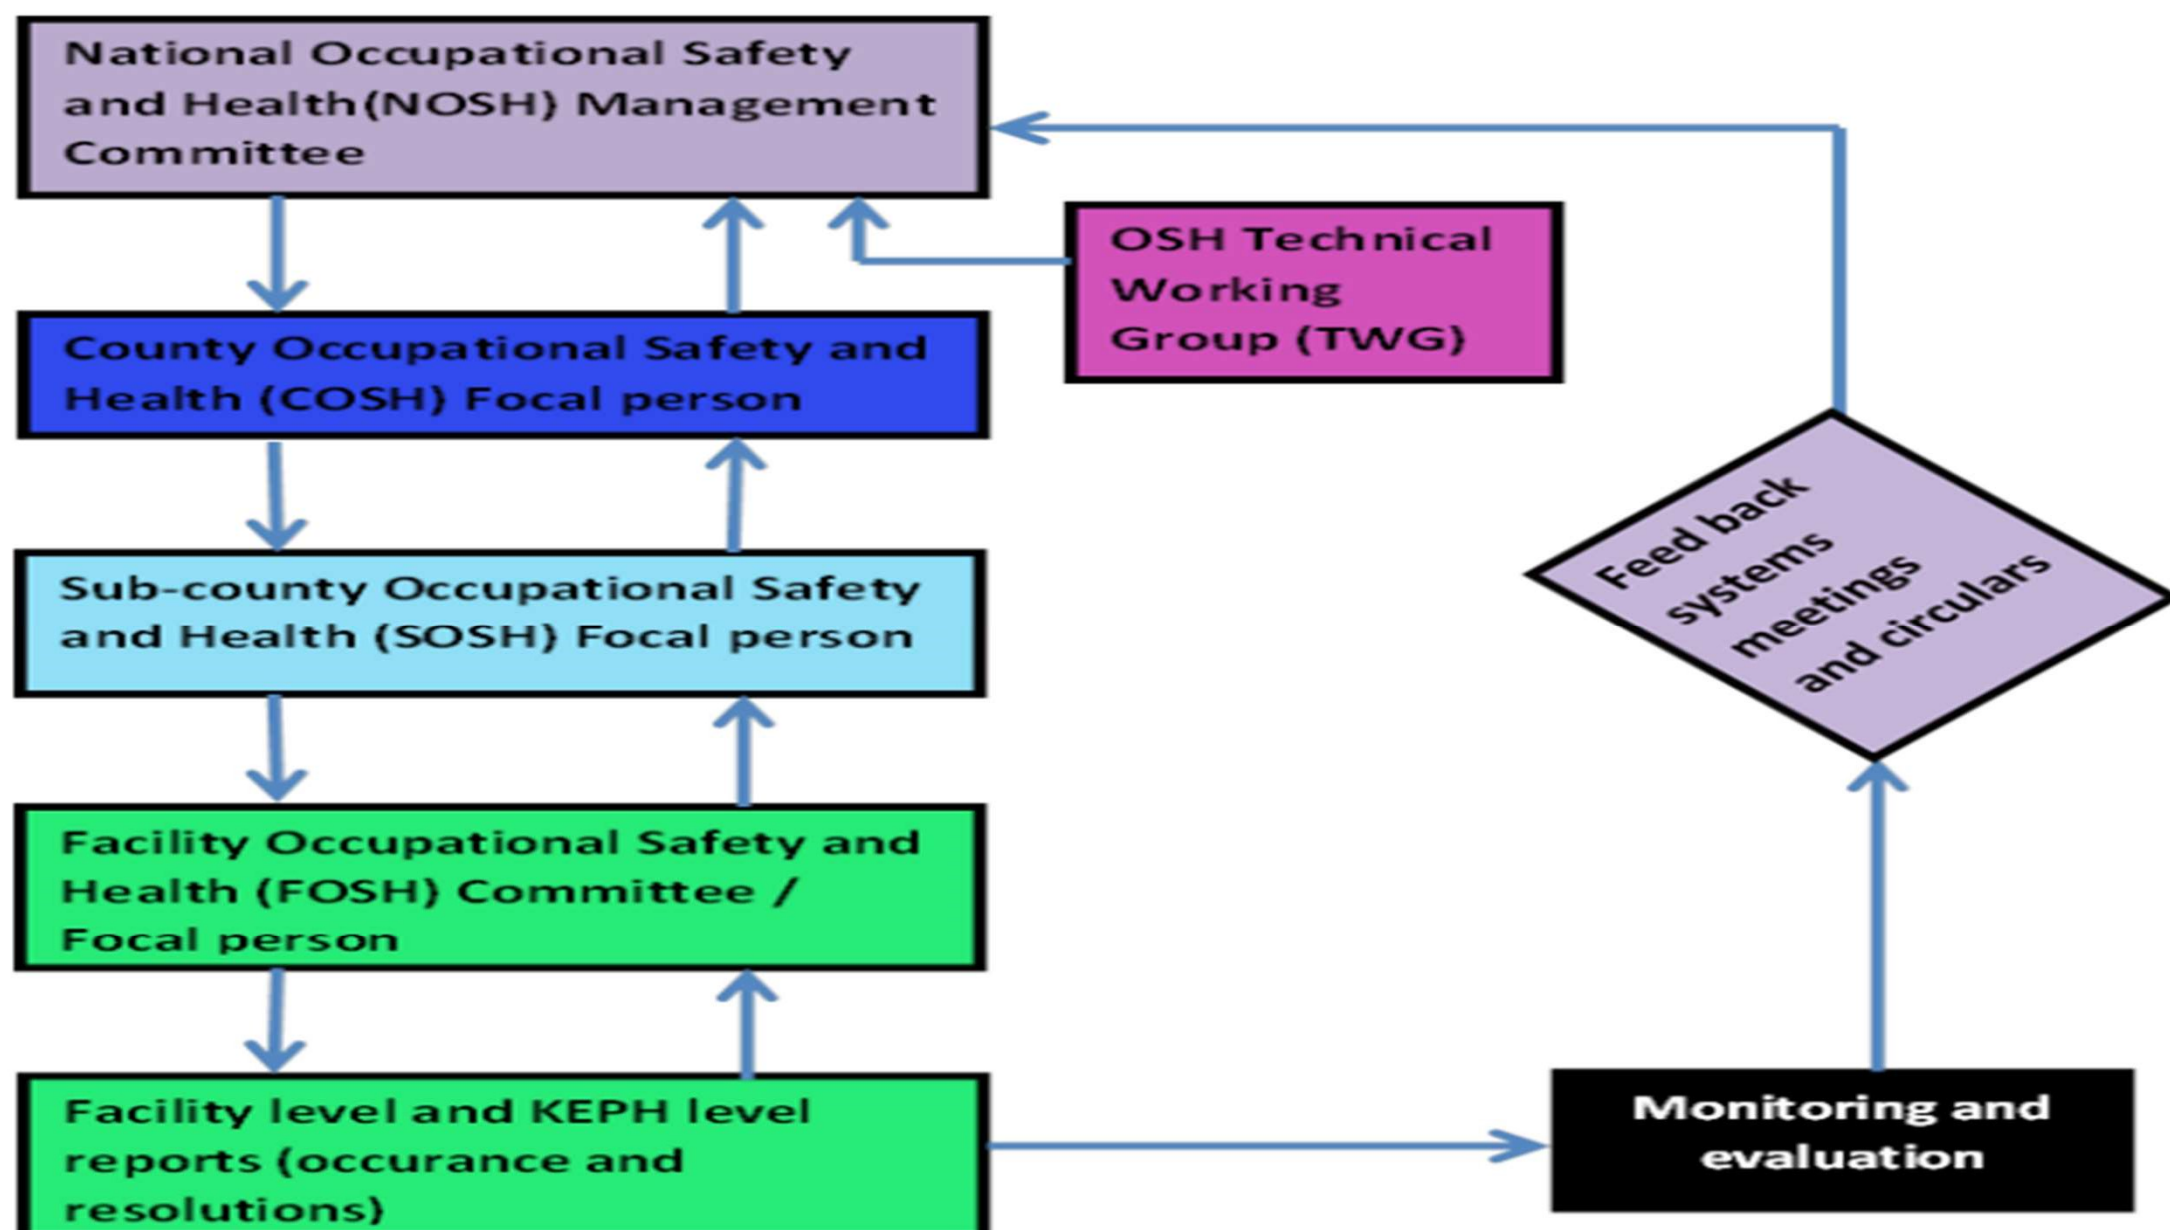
National Occupational Safety and Health(NOSH) Management Committee

OSH Technical Working Group (TWG)

County Occupational Safety and Health (COSH) Focal person

Sub-county Occupational Safety and Health (SOSH) Focal person

Feed back systems meetings and circulars

Facility Occupational Safety and Health (FOSH) Committee / Focal person

Facility level and KEPH level reports (occurance and resolutions)

Monitoring and evaluation